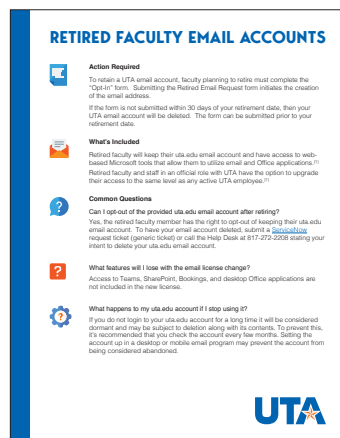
RETIRED FACULTY EMAIL ACCOUNTS

Action Required

To retain a UTA email account, faculty planning to retire must complete the "Opt-In" form. Submitting the Retired Email Request form initiates the creation of the email address.

If the form is not submitted within 30 days of your retirement date, then your UTA email account will be deleted. The form can be submitted prior to your retirement date.

What's Included

Retired faculty will keep their uta.edu email account and have access to web-based Microsoft tools that allow them to utilize email and Office applications.$^{[1]}$ Retired faculty and staff in an official role with UTA have the option to upgrade their access to the same level as any active UTA employee.$^{[2]}$

Common Questions

Can I opt-out of the provided uta.edu email account after retiring?

Yes, the retired faculty member has the right to opt-out of keeping their uta.edu email account. To have your email account deleted, submit a ServiceNow request ticket (generic ticket) or call the Help Desk at 817-272-2208 stating your intent to delete your uta.edu email account.

What features will I lose with the email license change?

Access to Teams, SharePoint, Bookings, and desktop Office applications are not included in the new license.

What happens to my uta.edu account if I stop using it?

If you do not login to your uta.edu account for a long time it will be considered dormant and may be subject to deletion along with its contents. To prevent this, it's recommended that you check the account every few months. Setting the account up in a desktop or mobile email program may prevent the account from being considered abandoned.

UTA